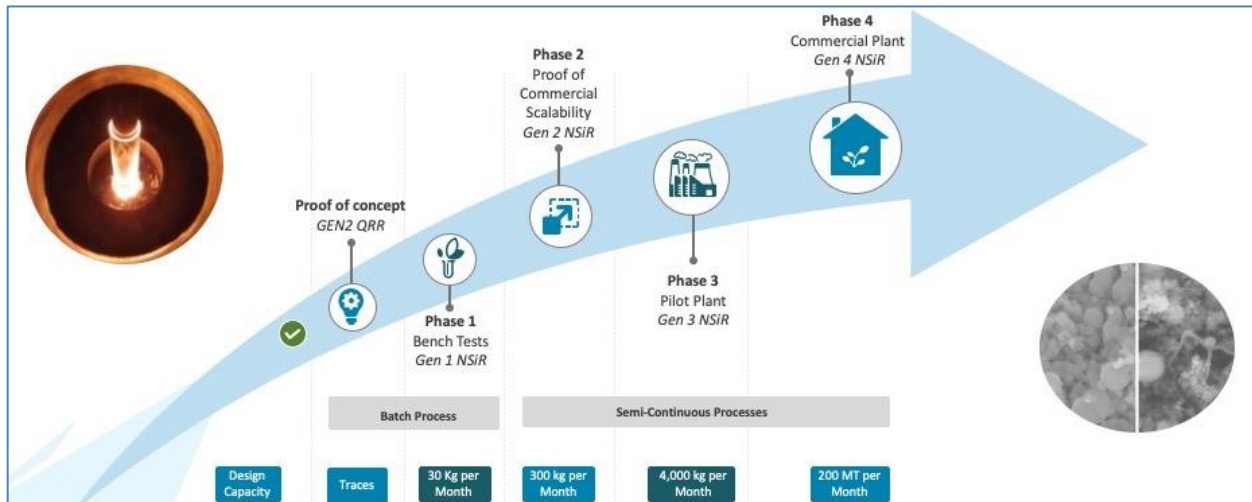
Phase 4
Commercial Plant
Gen 4 NSiR

Phase 2
Proof of Commercial Scalability
Gen 2 NSiR

Proof of concept
GEN2 QRR

Phase 1
Bench Tests
Gen 1 NSiR

Phase 3
Pilot Plant
Gen 3 NSiR

Batch Process

Semi-Continuous Processes

Design Capacity

Traces

30 Kg per Month

300 kg per Month

4,000 kg per Month

200 MT per Month